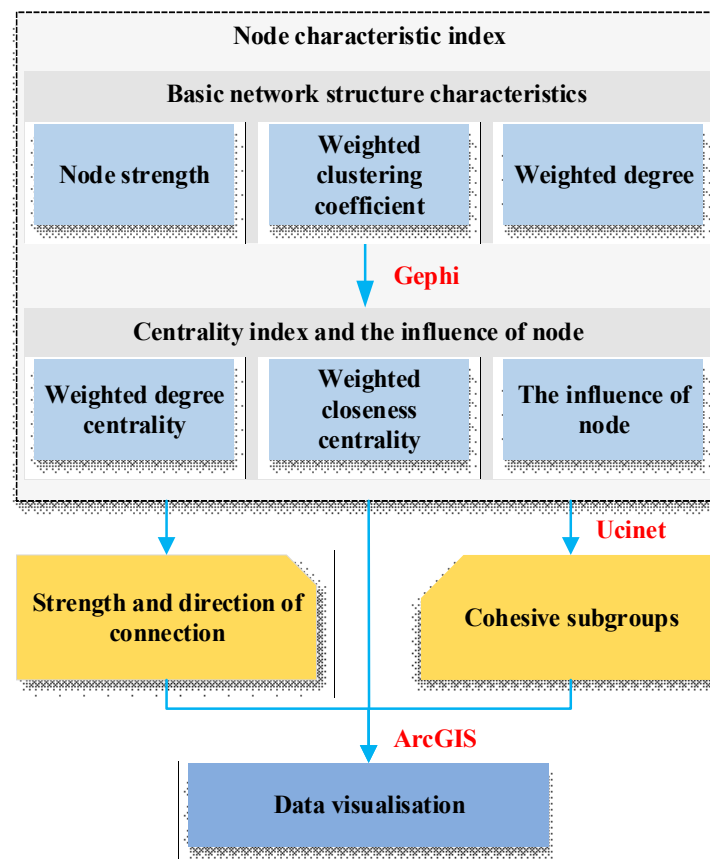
Node characteristic index

Basic network structure characteristics

Node strength

Weighted clustering coefficient

Weighted degree

Gephi

Centrality index and the influence of node

Weighted degree centrality

Weighted closeness centrality

The influence of node

Ucinet

Strength and direction of connection

Cohesive subgroups

ArcGIS

Data visualisation